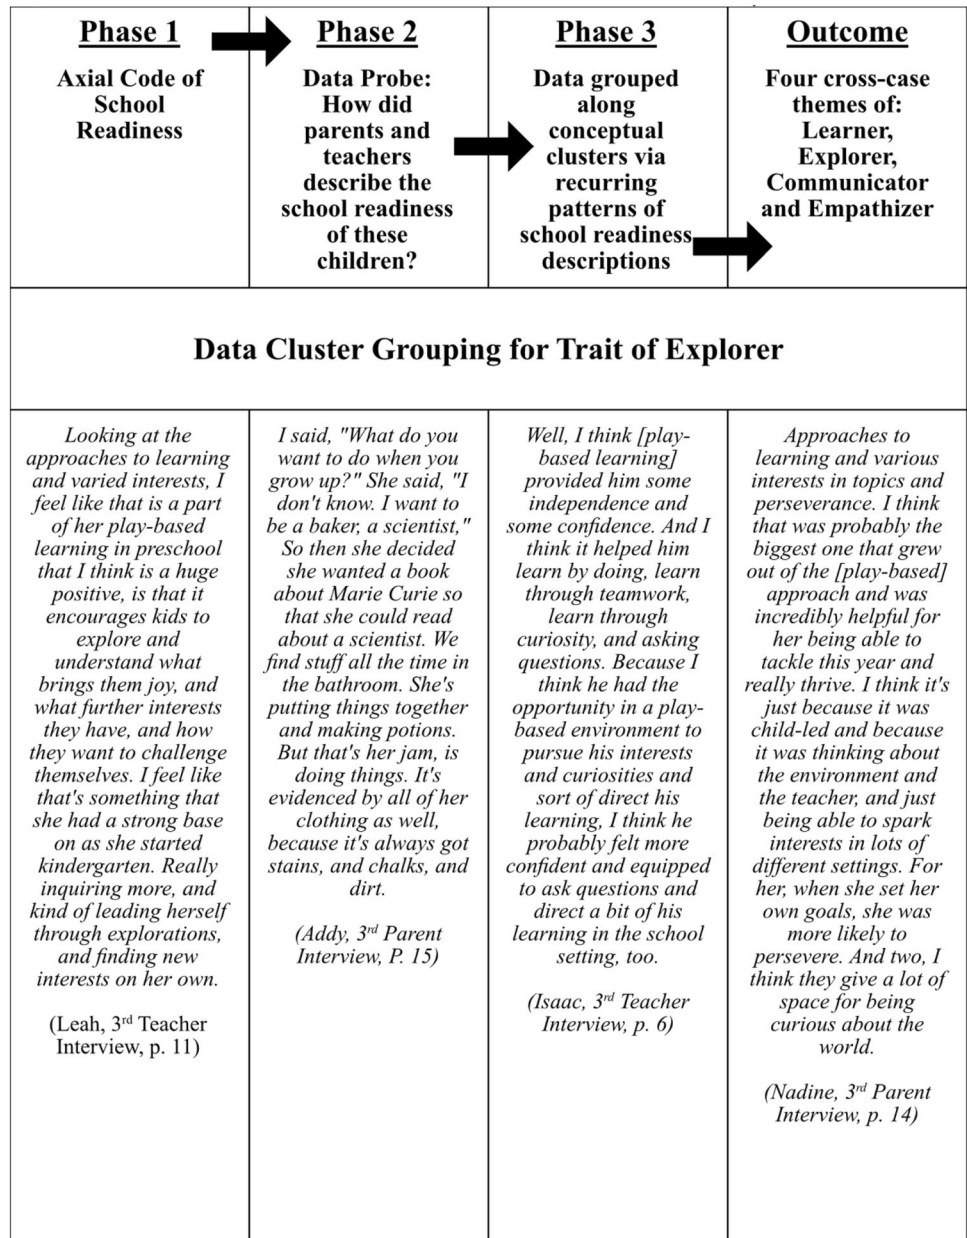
| Phase 1 | Phase 2 | Phase 3 | Outcome |
|---|---|---|---|
| Axial Code of School Readiness | Data Probe: How did parents and teachers describe the school readiness of these children? | Data grouped along conceptual clusters via recurring patterns of school readiness descriptions | Four cross-case themes of: Learner, Explorer, Communicator and Empathizer |

Data Cluster Grouping for Trait of Explorer

| | | | |
|---|---|---|---|
| Looking at the approaches to learning and varied interests, I feel like that is a part of her play-based learning in preschool that I think is a huge positive, is that it encourages kids to explore and understand what brings them joy, and what further interests they have, and how they want to challenge themselves. I feel like that's something that she had a strong base on as she started kindergarten. Really inquiring more, and kind of leading herself through explorations, and finding new interests on her own. (Leah, 3rd Teacher Interview, p. 11) | I said, "What do you want to do when you grow up?" She said, "I don't know. I want to be a baker, a scientist," So then she decided she wanted a book about Marie Curie so that she could read about a scientist. We find stuff all the time in the bathroom. She's putting things together and making potions. But that's her jam, is doing things. It's evidenced by all of her clothing as well, because it's always got stains, and chalks, and dirt. (Addy, 3rd Parent Interview, P. 15) | Well, I think [play-based learning] provided him some independence and some confidence. And I think it helped him learn by doing, learn through teamwork, learn through curiosity, and asking questions. Because I think he had the opportunity in a play-based environment to pursue his interests and curiosities and sort of direct his learning, I think he probably felt more confident and equipped to ask questions and direct a bit of his learning in the school setting, too. (Isaac, 3rd Teacher Interview, p. 6) | Approaches to learning and various interests in topics and perseverance. I think that was probably the biggest one that grew out of the [play-based] approach and was incredibly helpful for her being able to tackle this year and really thrive. I think it's just because it was child-led and because it was thinking about the environment and the teacher, and just being able to spark interests in lots of different settings. For her, when she set her own goals, she was more likely to persevere. And two, I think they give a lot of space for being curious about the world. (Nadine, 3rd Parent Interview, p. 14) |